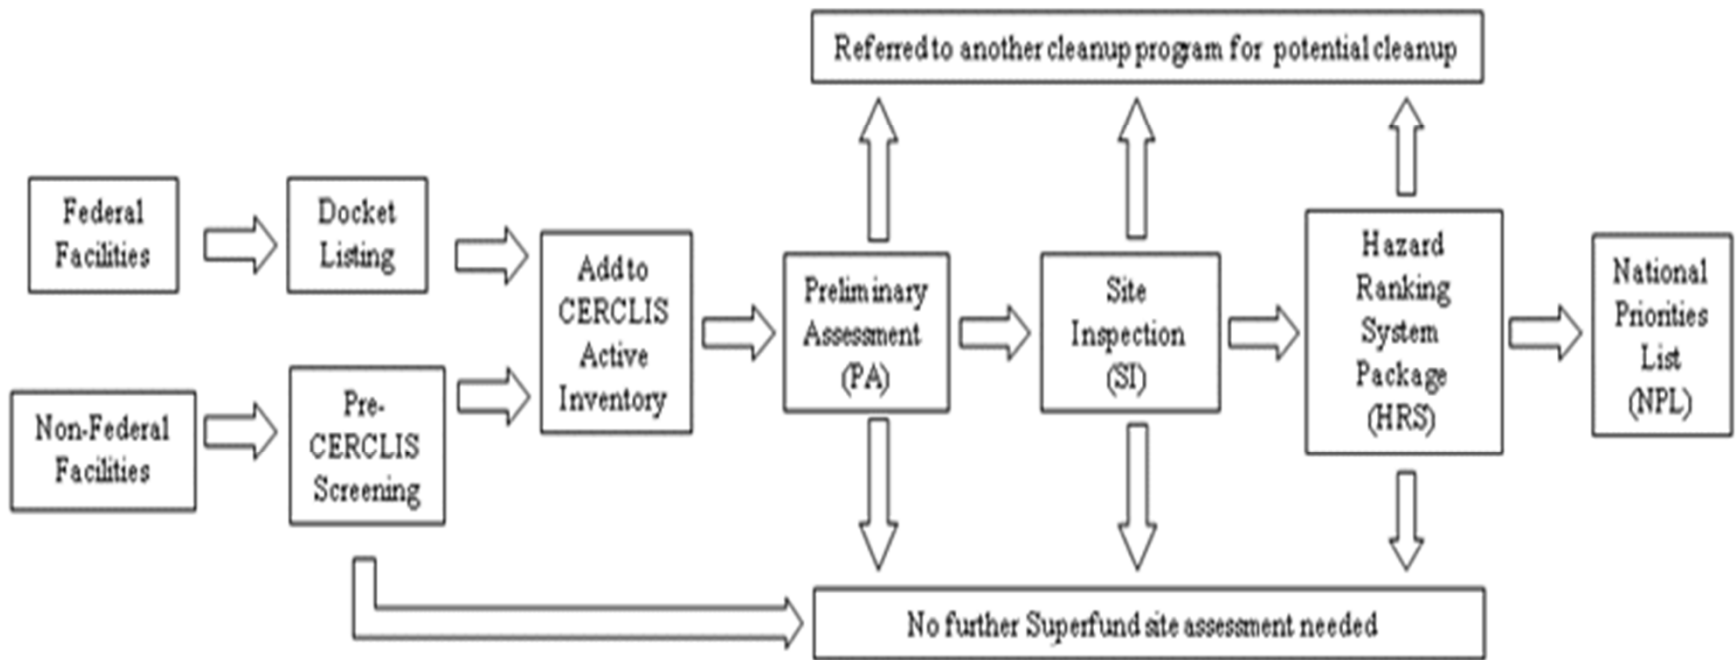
Referred to another cleanup program for potential cleanup

Federal Facilities

Docket Listing

Non-Federal Facilities

Pre-CERCLIS Screening

Add to CERCLIS Active Inventory

Preliminary Assessment (PA)

Site Inspection (SI)

Hazard Ranking System Package (HRS)

National Priorities List (NPL)

No further Superfund site assessment needed